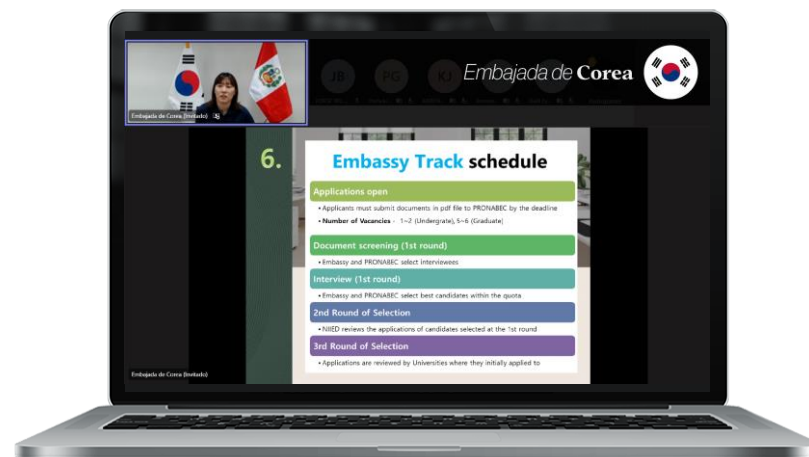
Embajada de Corea (Invitado)

JB PG KJ

Embajada de Corea

6.

Embassy Track schedule

Applications open

• Applicants must submit documents in pdf file to PRONABEC by the deadline

• Number of Vacancies : 1~2 (Undergrate), 5~6 (Graduate)

Document screening (1st round)

• Embassy and PRONABEC select interviewees

Interview (1st round)

• Embassy and PRONABEC select best candidates within the quota

2nd Round of Selection

• NIIED reviews the applications of candidates selected at the 1st round

3rd Round of Selection

• Applications are reviewed by Universities where they initially applied to

Embajada de Corea (Invitado)